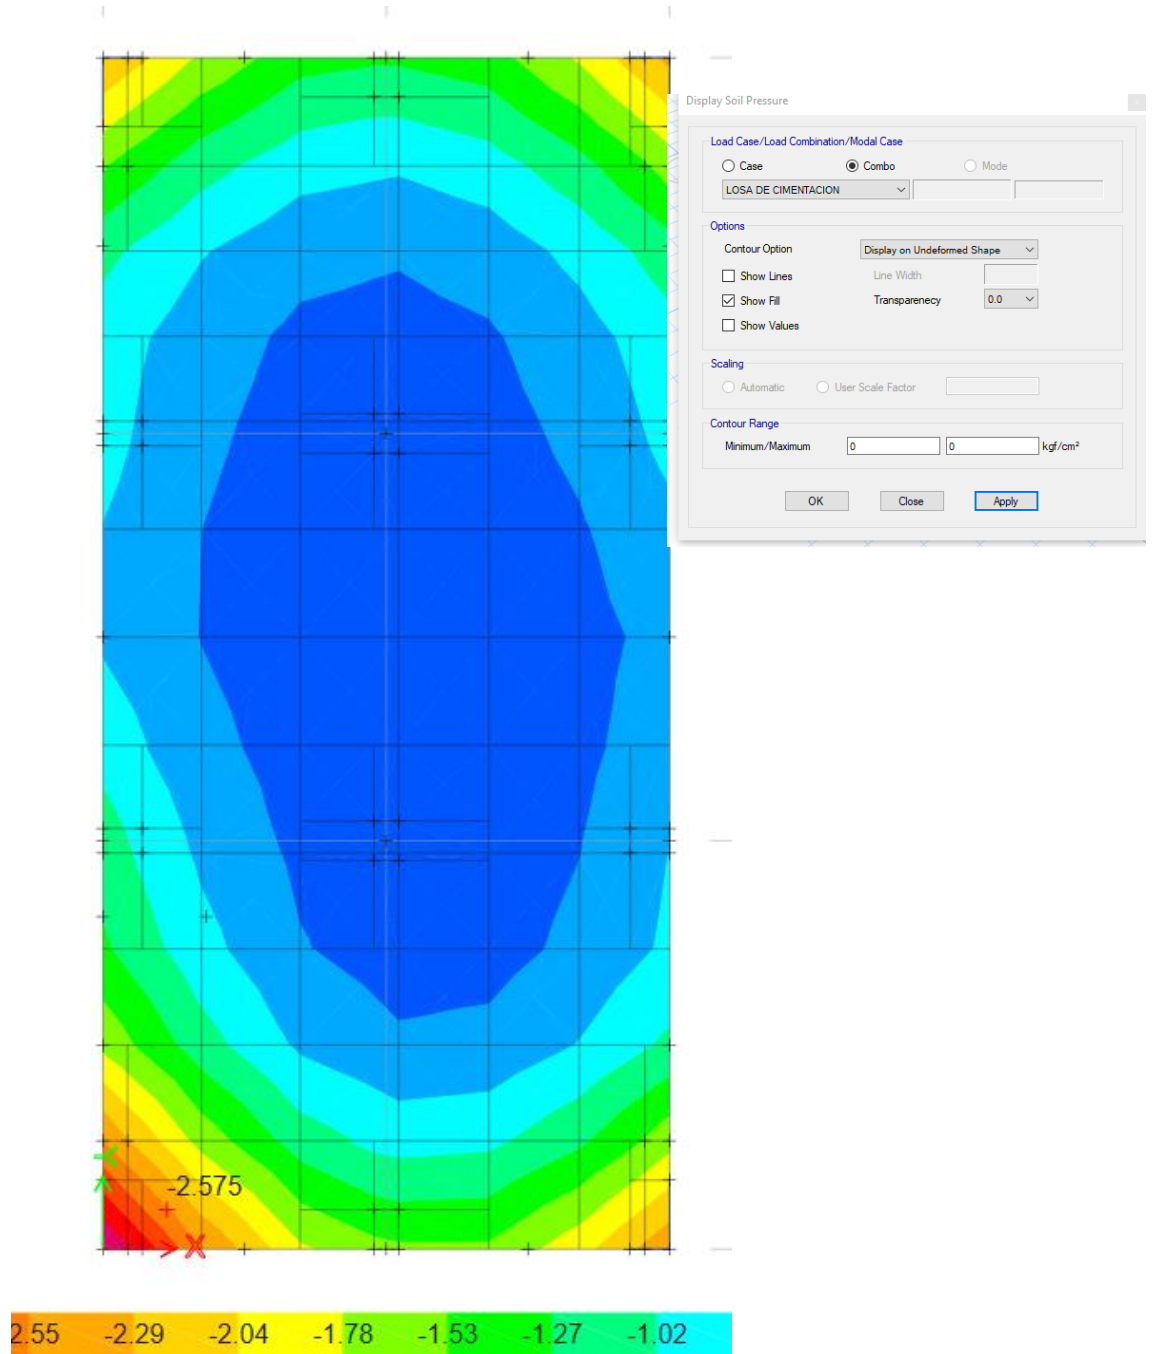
Display Soil Pressure

Load Case/Load Combination/Modal Case

Case
Combo
Mode

LOSA DE CIMENTACION

Options

Contour Option
Display on Undeformed Shape

Show Lines
Line Width

Show Fill
Transparenecy
0.0

Show Values

Scaling

Automatic
User Scale Factor

Contour Range

Minimum/Maximum
0
0
kgf/cm²

OK
Close
Apply

-2.575

2.55 -2.29 -2.04 -1.78 -1.53 -1.27 -1.02